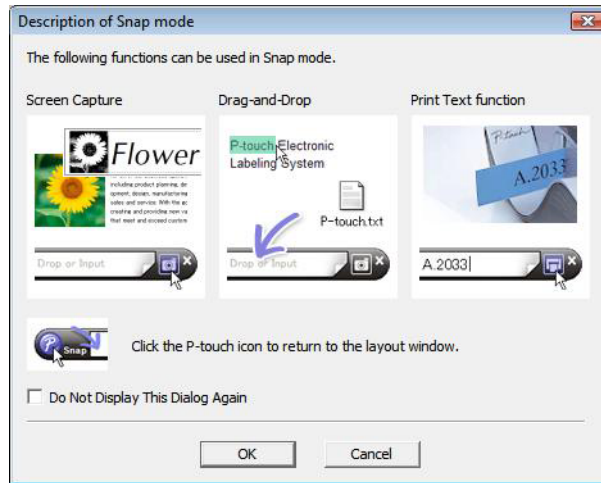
Description of Snap mode

The following functions can be used in Snap mode.

Screen Capture

Flower

including product planning, development, design, manufacturing, sales and service. With the ac creating and providing new va that meet and exceed custom

Drop or Input

Drag-and-Drop

P-touch Electronic Labeling System

P-touch.txt

Drop or Input

Print Text function

P-touch

A.2033

A.2033

Snap

Click the P-touch icon to return to the layout window.

Do Not Display This Dialog Again

OK

Cancel